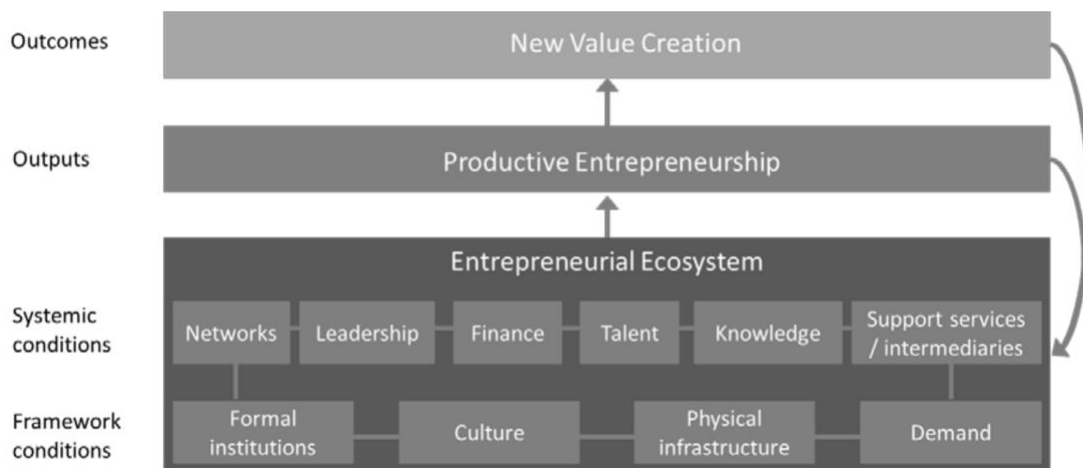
Outcomes

New Value Creation

Outputs

Productive Entrepreneurship

Entrepreneurial Ecosystem

Systemic conditions

Networks

Leadership

Finance

Talent

Knowledge

Support services / intermediaries

Framework conditions

Formal institutions

Culture

Physical infrastructure

Demand